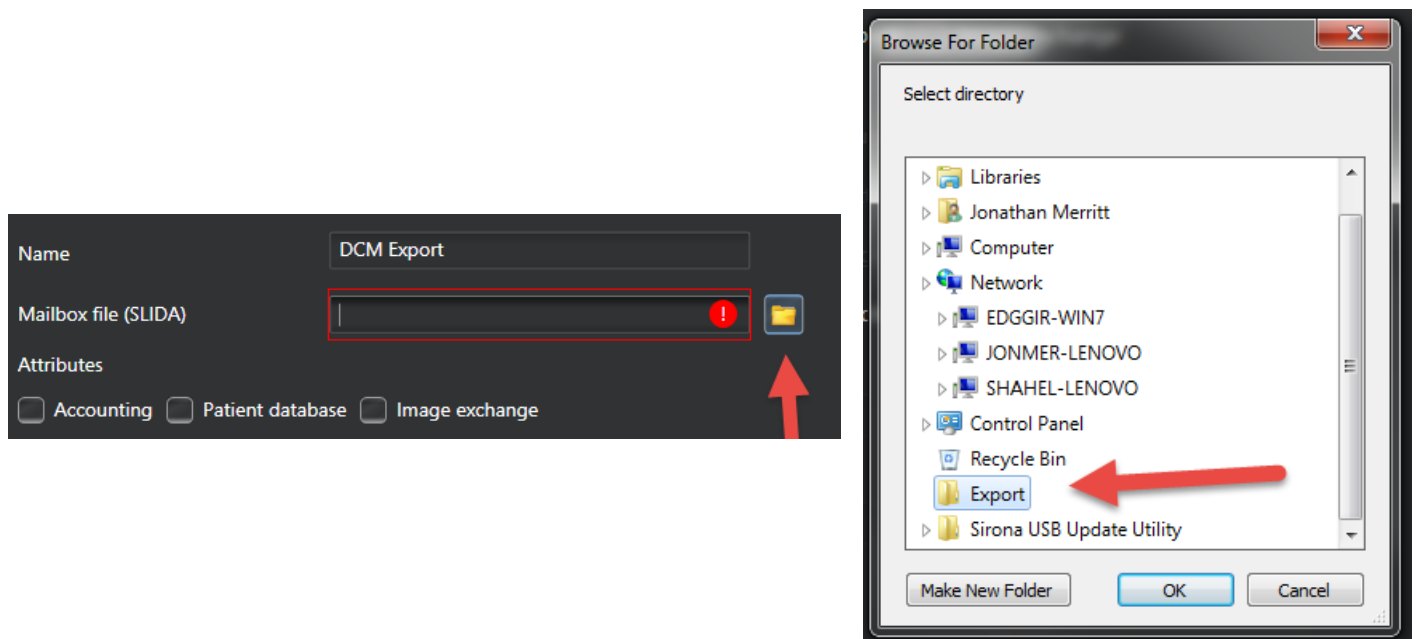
Name
DCM Export
Mailbox file (SLIDA)
!
Attributes
Accounting
Patient database
Image exchange

Browse For Folder
X
Select directory
Libraries
Jonathan Merritt
Computer
Network
EDGGIR-WIN7
JONMER-LENOVO
SHAHEL-LENOVO
Control Panel
Recycle Bin
Export
Sirona USB Update Utility
Make New Folder
OK
Cancel